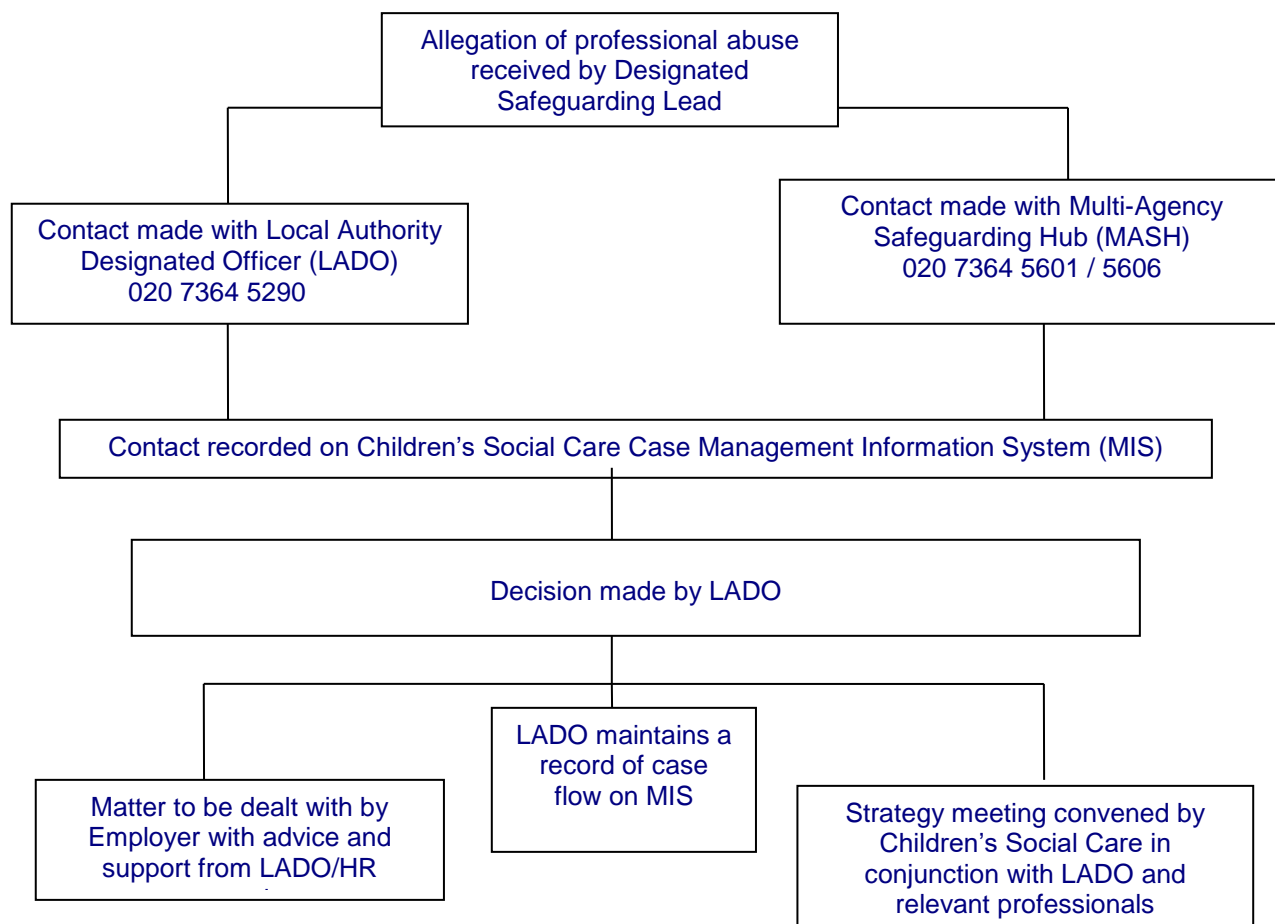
Allegation of professional abuse received by Designated Safeguarding Lead

Contact made with Local Authority Designated Officer (LADO)
020 7364 5290

Contact made with Multi-Agency Safeguarding Hub (MASH)
020 7364 5601 / 5606

Contact recorded on Children's Social Care Case Management Information System (MIS)

Decision made by LADO

Matter to be dealt with by Employer with advice and support from LADO/HR

LADO maintains a record of case flow on MIS

Strategy meeting convened by Children's Social Care in conjunction with LADO and relevant professionals